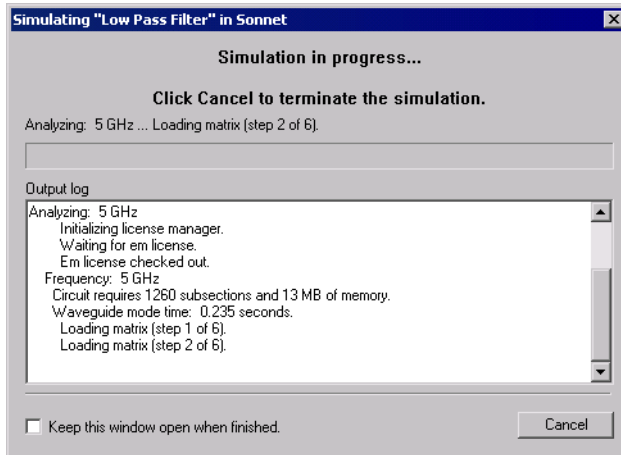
Simulating "Low Pass Filter" in Sonnet

Simulation in progress...

Click Cancel to terminate the simulation.

Analyzing: 5 GHz ... Loading matrix (step 2 of 6).

Output log

Analyzing: 5 GHz
Initializing license manager.
Waiting for em license.
Em license checked out.
Frequency: 5 GHz
Circuit requires 1260 subsections and 13 MB of memory.
Waveguide mode time: 0.235 seconds.
Loading matrix (step 1 of 6).
Loading matrix (step 2 of 6).

Keep this window open when finished.

Cancel